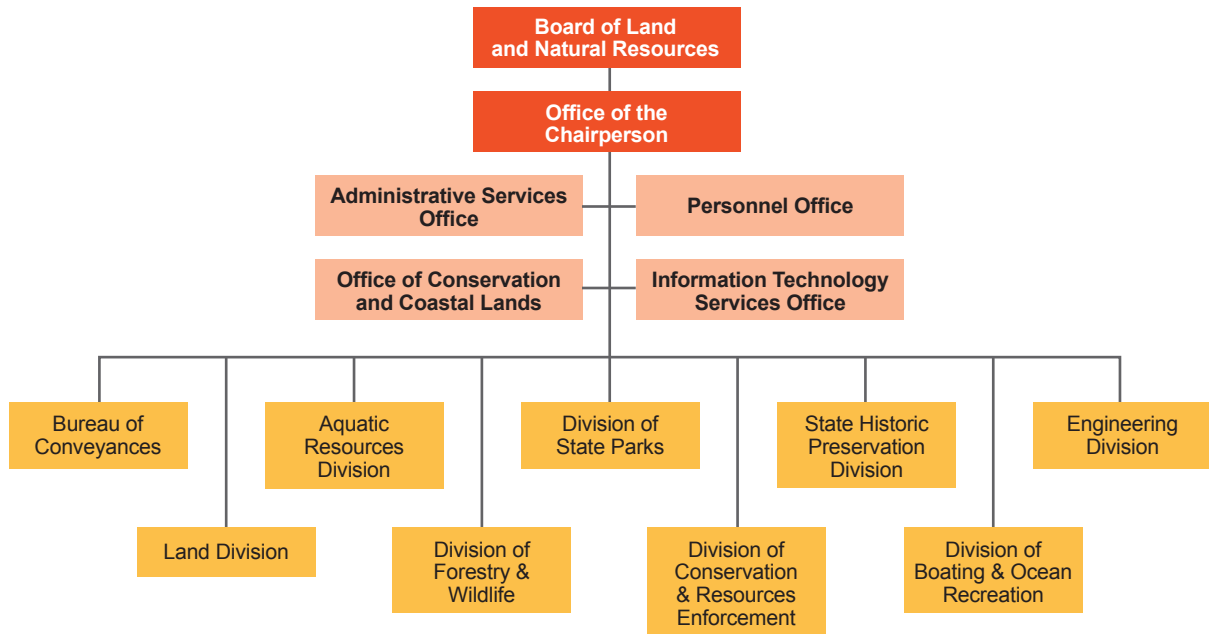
Board of Land and Natural Resources

Office of the Chairperson

Administrative Services Office

Personnel Office

Office of Conservation and Coastal Lands

Information Technology Services Office

Bureau of Conveyances

Land Division

Aquatic Resources Division

Division of Forestry & Wildlife

Division of State Parks

Division of Conservation & Resources Enforcement

State Historic Preservation Division

Division of Boating & Ocean Recreation

Engineering Division